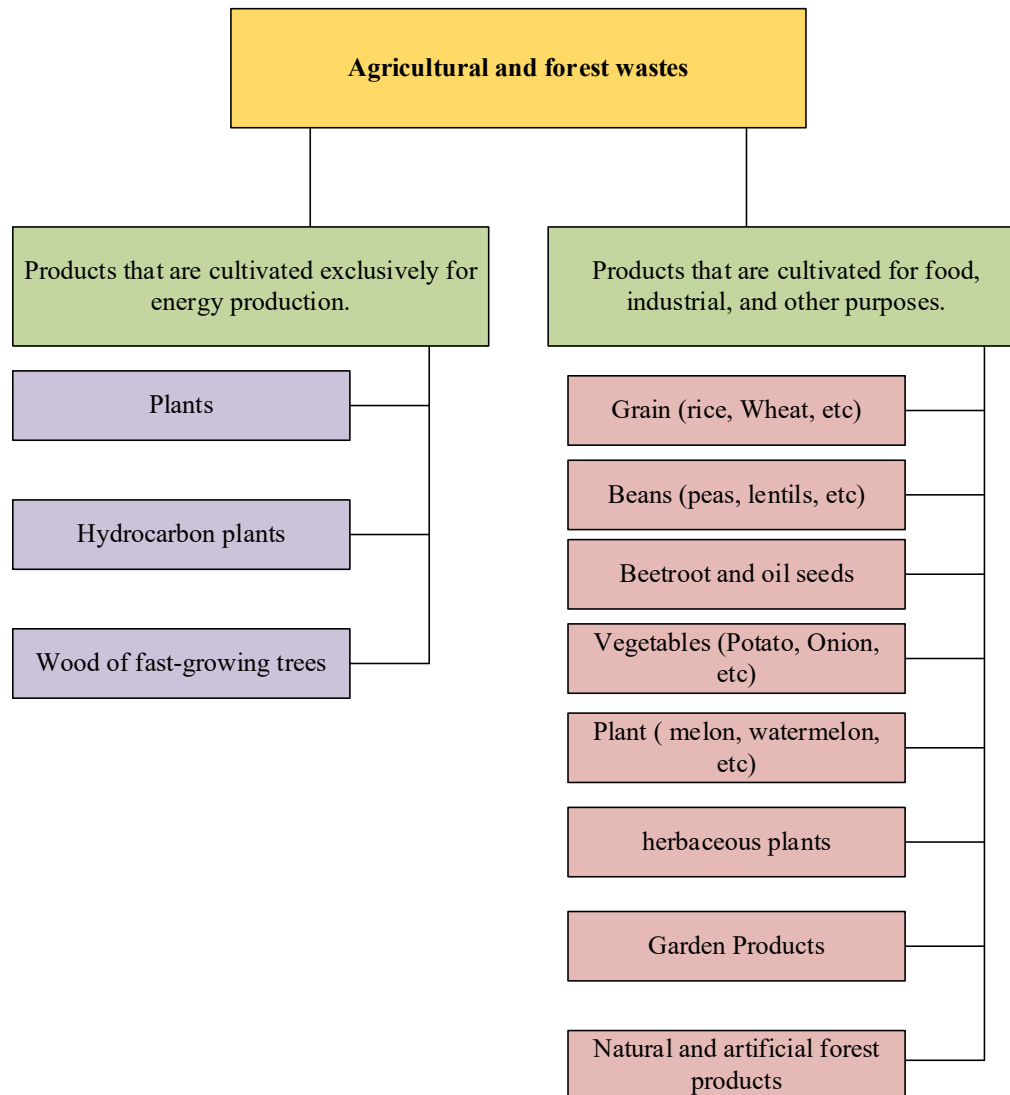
Agricultural and forest wastes

Products that are cultivated exclusively for energy production.

Plants

Hydrocarbon plants

Wood of fast-growing trees

Products that are cultivated for food, industrial, and other purposes.

Grain (rice, Wheat, etc)

Beans (peas, lentils, etc)

Beetroot and oil seeds

Vegetables (Potato, Onion, etc)

Plant ( melon, watermelon, etc)

herbaceous plants

Garden Products

Natural and artificial forest products